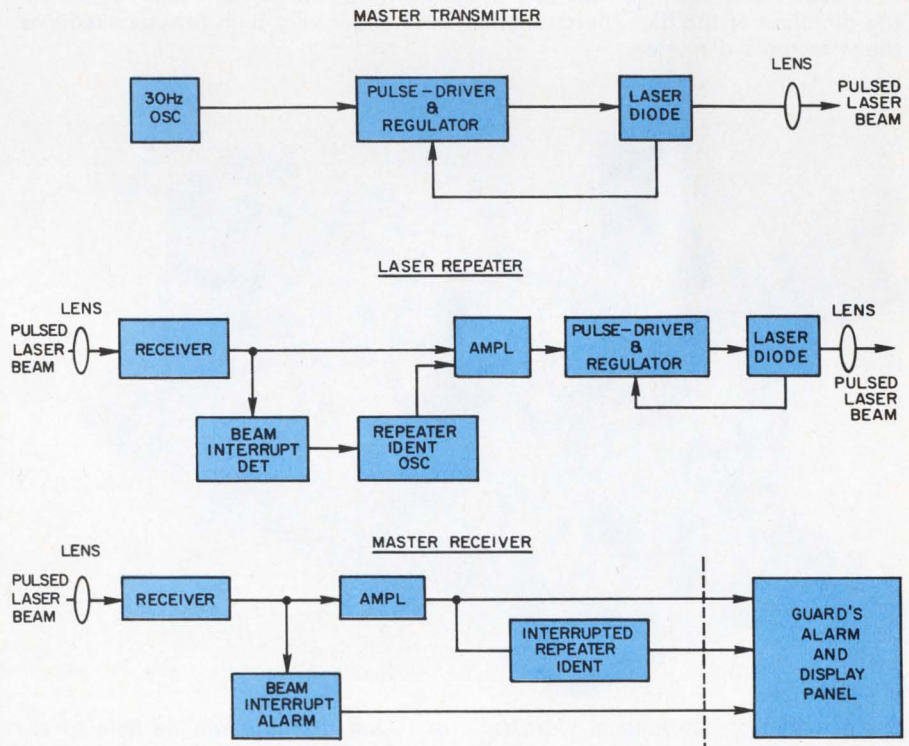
MASTER TRANSMITTER

30Hz OSC

PULSE-DRIVER & REGULATOR

LASER DIODE

LENS

PULSED LASER BEAM

LASER REPEATER

LENS

PULSED LASER BEAM

RECEIVER

AMPL

PULSE-DRIVER & REGULATOR

LASER DIODE

LENS

PULSED LASER BEAM

BEAM INTERRUPT DET

REPEATER IDENT OSC

LENS

MASTER RECEIVER

PULSED LASER BEAM

RECEIVER

AMPL

INTERRUPTED REPEATER IDENT

GUARD'S ALARM AND DISPLAY PANEL

BEAM INTERRUPT ALARM